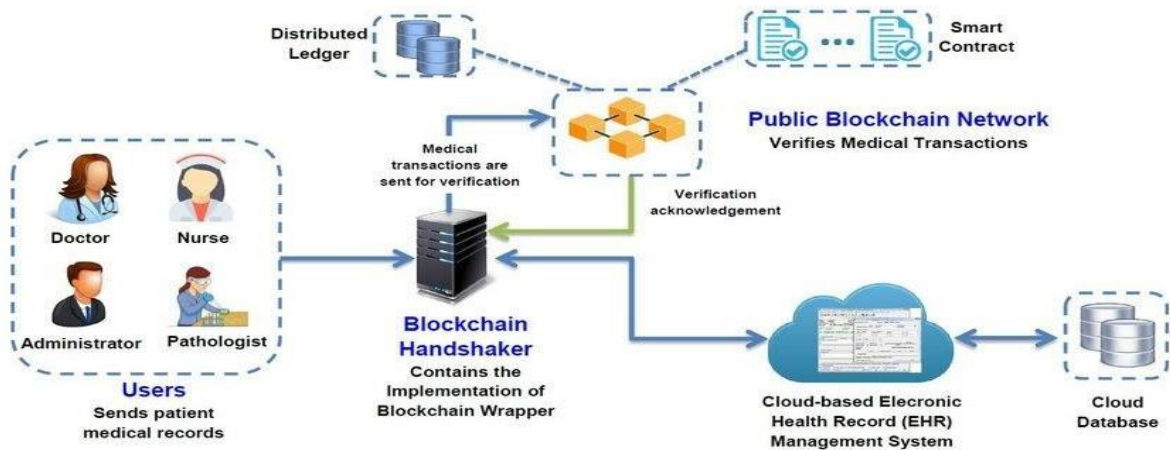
Distributed Ledger

Smart Contract

Public Blockchain Network
Verifies Medical Transactions

Medical transactions are sent for verification

Verification acknowledgement

Doctor

Nurse

Administrator

Pathologist

Users
Sends patient medical records

Blockchain Handshaker
Contains the Implementation of Blockchain Wrapper

Cloud-based Elecronic Health Record (EHR) Management System

Cloud Database